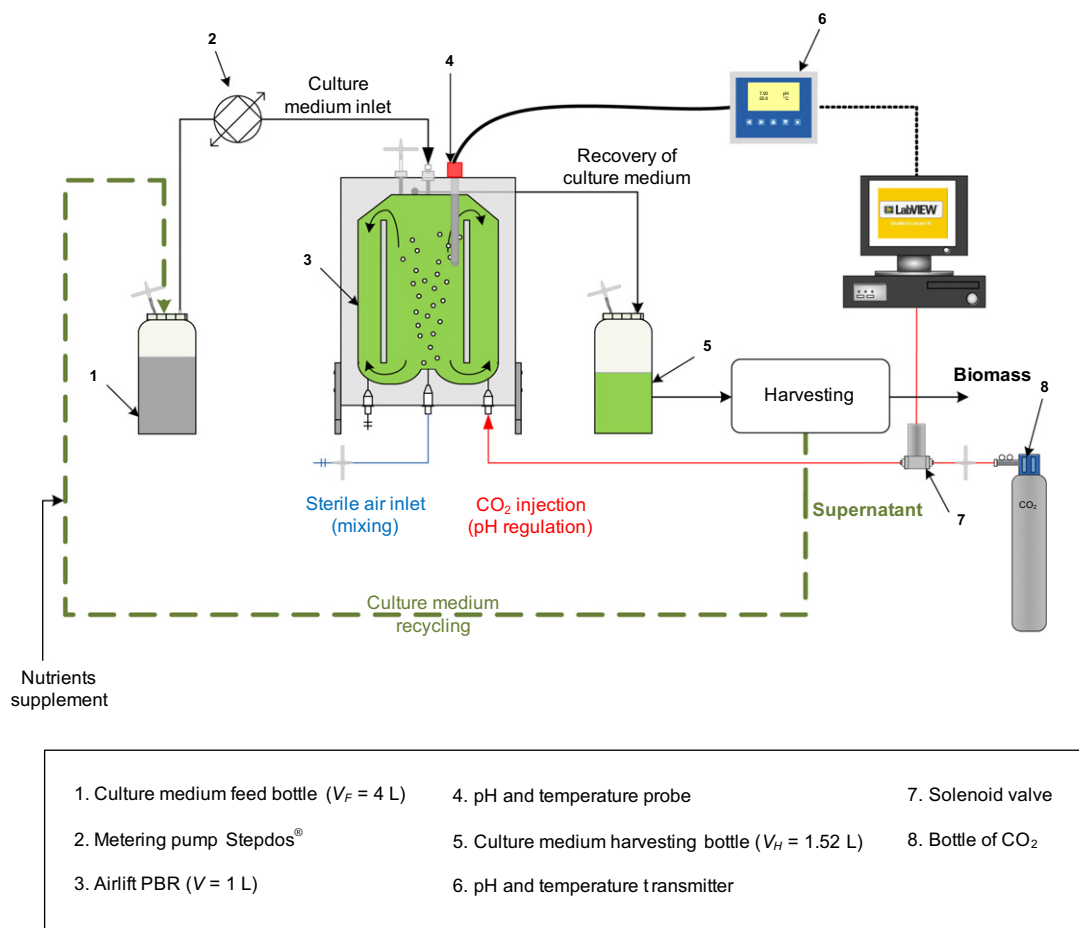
2

Culture medium inlet

4

6

7.00 25.0 pH °C

LabVIEW

Recovery of culture medium

3

1

5

Harvesting

Biomass

8

$CO_2$

7

Sterile air inlet (mixing)

$CO_2$ injection (pH regulation)

Supernatant

Culture medium recycling

Nutrients supplement

1. Culture medium feed bottle ($V_F$ = 4 L)

2. Metering pump Stepdos®

3. Airlift PBR ($V$ = 1 L)

4. pH and temperature probe

5. Culture medium harvesting bottle ($V_H$ = 1.52 L)

6. pH and temperature transmitter

7. Solenoid valve

8. Bottle of $CO_2$